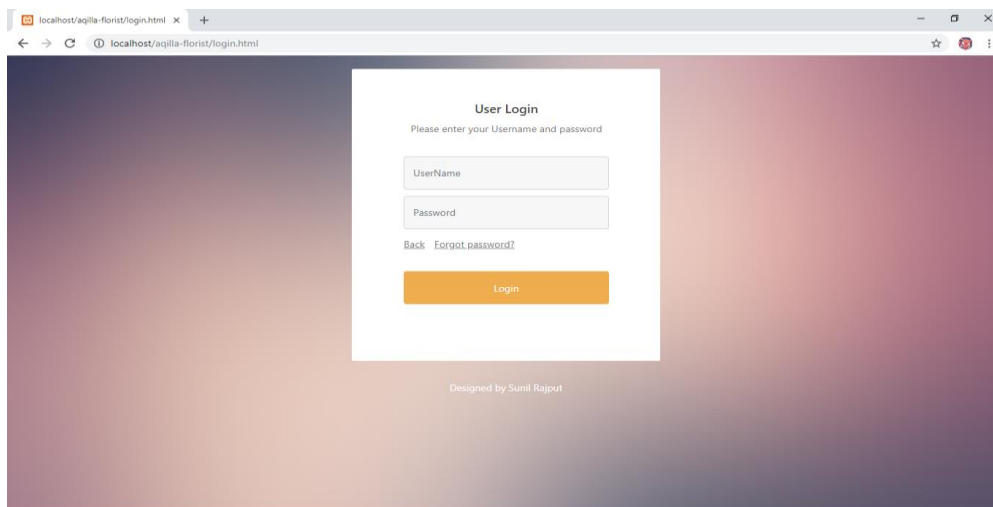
localhost/aqilla-florist/login.html ×

localhost/aqilla-florist/login.html

User Login

Please enter your Username and password

UserName

Password

Back Forgot password?

Login

Designed by Sunil Rajput